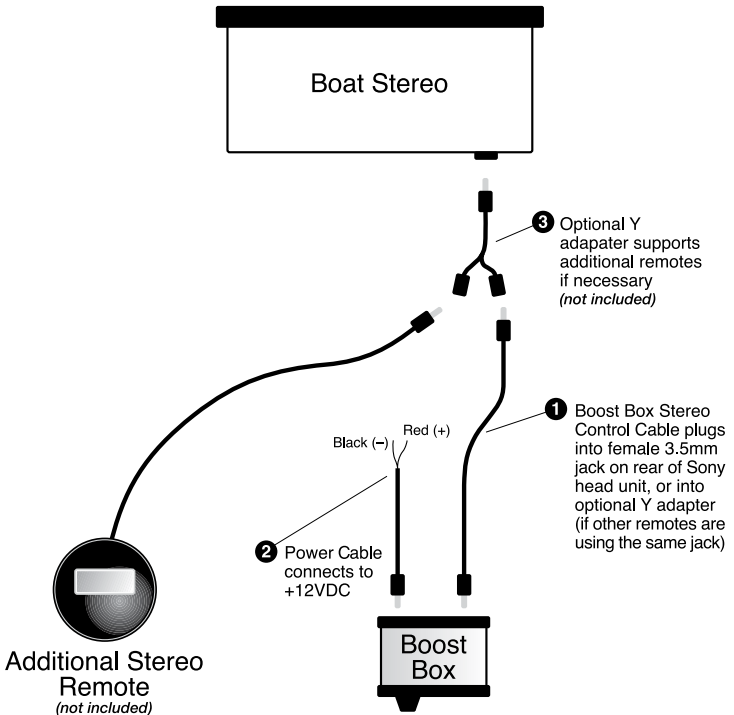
Boat Stereo

3 Optional Y adapater supports additional remotes if necessary *(not included)*

1 Boost Box Stereo Control Cable plugs into female 3.5mm jack on rear of Sony head unit, or into optional Y adapter (if other remotes are using the same jack)

Black (–)
Red (+)

2 Power Cable connects to +12VDC

Boost Box

Additional Stereo Remote
*(not included)*